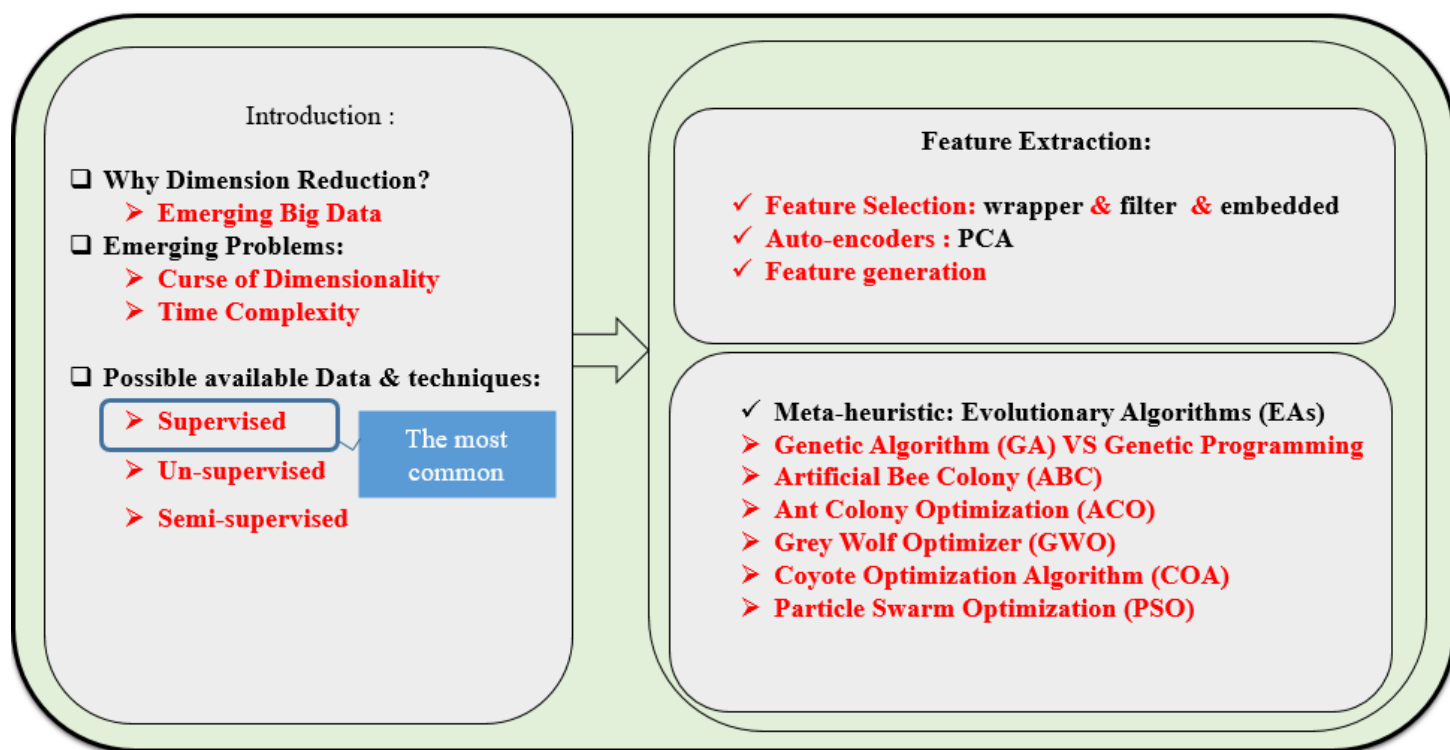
Introduction :

❑ Why Dimension Reduction?
➤ Emerging Big Data
❑ Emerging Problems:
➤ Curse of Dimensionality
➤ Time Complexity

❑ Possible available Data & techniques:
➤ Supervised
➤ Un-supervised
➤ Semi-supervised

The most common

Feature Extraction:

✓ Feature Selection: wrapper & filter & embedded
✓ Auto-encoders : PCA
✓ Feature generation

✓ Meta-heuristic: Evolutionary Algorithms (EAs)
➤ Genetic Algorithm (GA) VS Genetic Programming
➤ Artificial Bee Colony (ABC)
➤ Ant Colony Optimization (ACO)
➤ Grey Wolf Optimizer (GWO)
➤ Coyote Optimization Algorithm (COA)
➤ Particle Swarm Optimization (PSO)